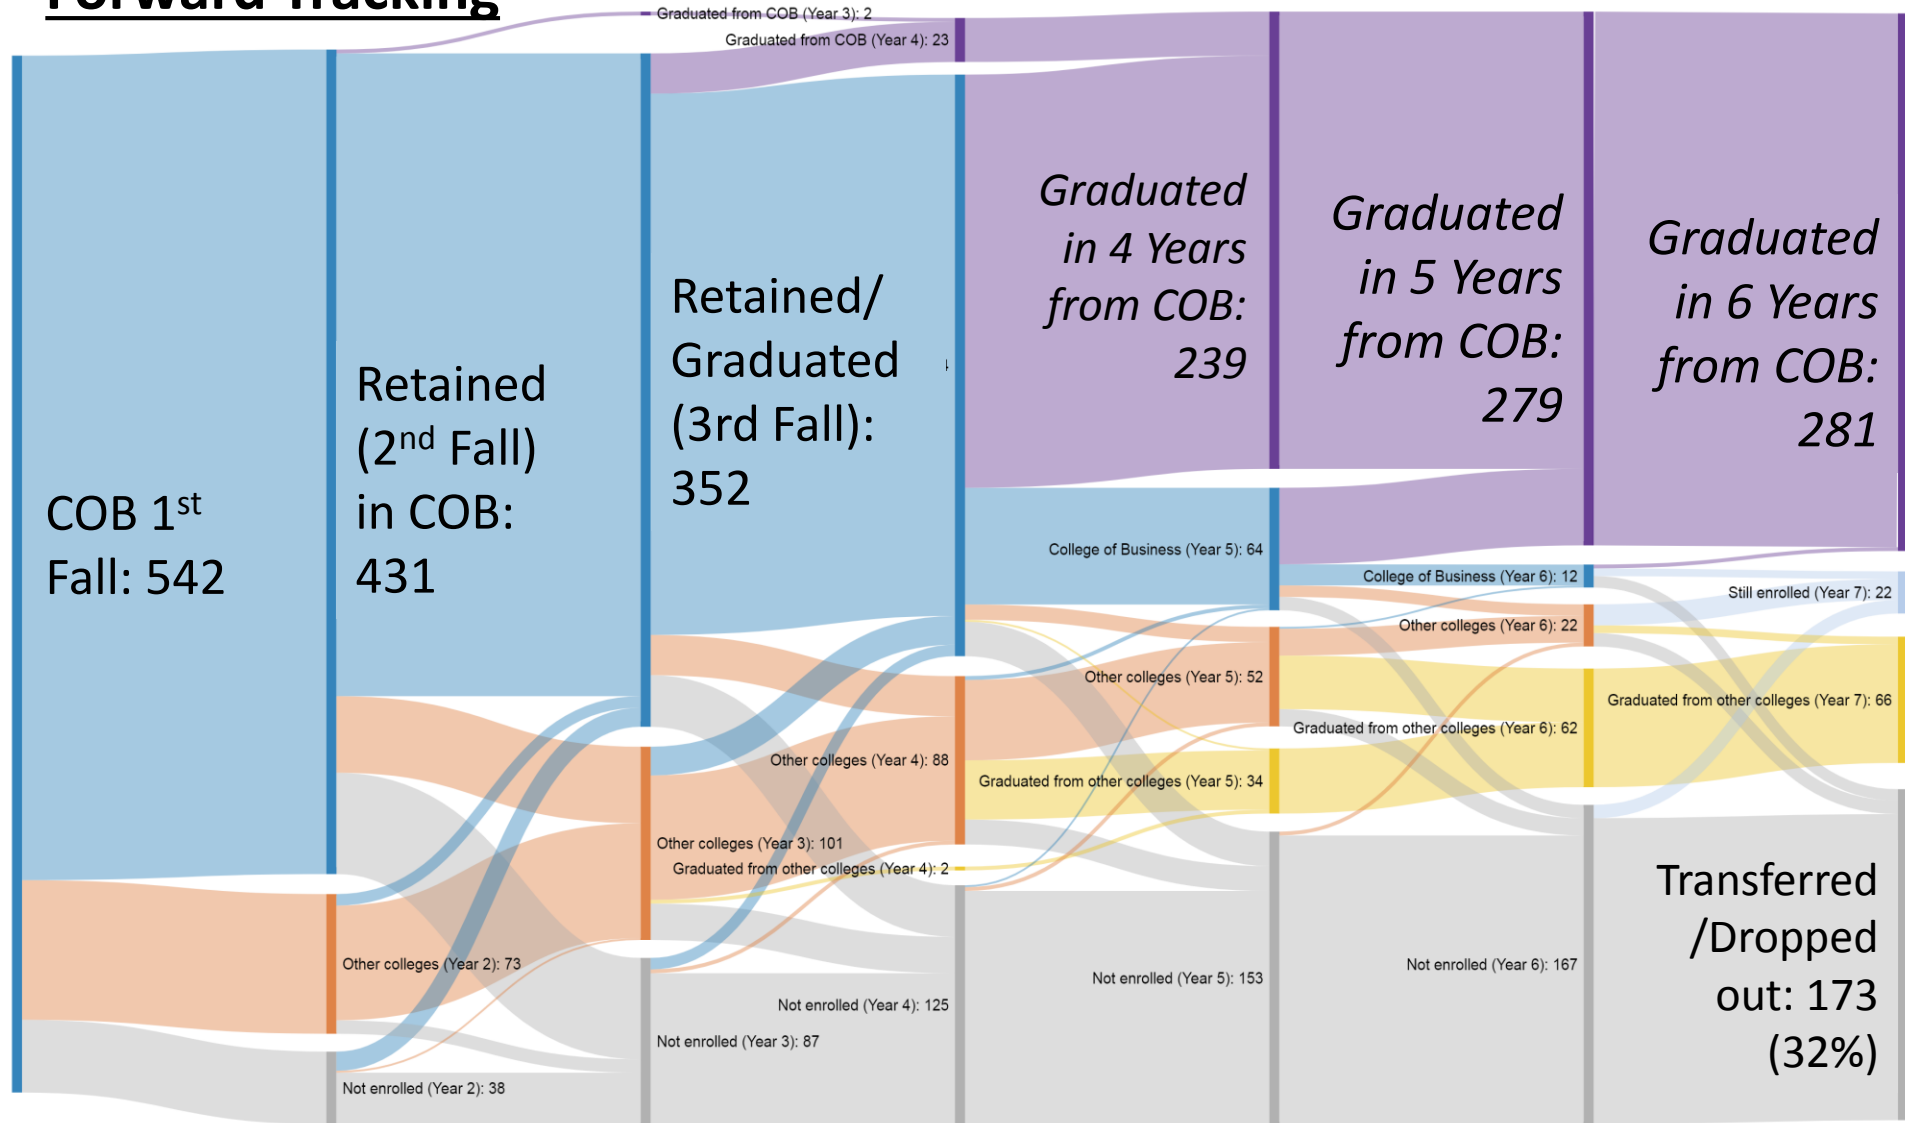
Forward Tracking

Graduated from COB (Year 3): 2

Graduated from COB (Year 4): 23

COB 1$^{st}$ Fall: 542

Retained (2$^{nd}$ Fall) in COB: 431

Retained/ Graduated (3rd Fall): 352

Graduated in 4 Years from COB: 239

Graduated in 5 Years from COB: 279

Graduated in 6 Years from COB: 281

College of Business (Year 5): 64

College of Business (Year 6): 12

Still enrolled (Year 7): 22

Other colleges (Year 6): 22

Other colleges (Year 5): 52

Graduated from other colleges (Year 7): 66

Graduated from other colleges (Year 6): 62

Other colleges (Year 4): 88

Graduated from other colleges (Year 5): 34

Other colleges (Year 3): 101

Graduated from other colleges (Year 4): 2

Other colleges (Year 2): 73

Not enrolled (Year 5): 153

Not enrolled (Year 6): 167

Transferred /Dropped out: 173 (32%)

Not enrolled (Year 4): 125

Not enrolled (Year 3): 87

Not enrolled (Year 2): 38